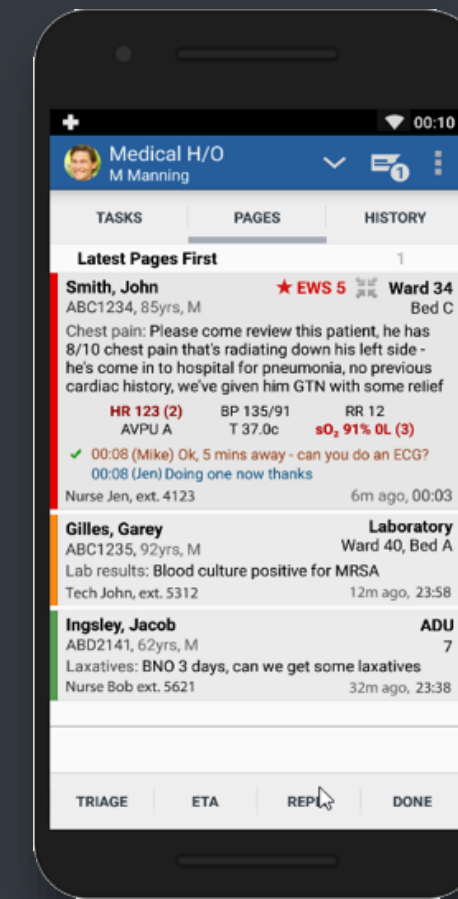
+ 00:10

Medical H/O
M Manning

1

TASKS PAGES HISTORY

Latest Pages First 1

Smith, John ★ EWS 5 Ward 34
ABC1234, 85yrs, M Bed C
Chest pain: Please come review this patient, he has 8/10 chest pain that's radiating down his left side - he's come in to hospital for pneumonia, no previous cardiac history, we've given him GTN with some relief

HR 123 (2) BP 135/91 RR 12
AVPU A T 37.0c $sO_2$ 91% 0L (3)

✓ 00:08 (Mike) Ok, 5 mins away - can you do an ECG?
00:08 (Jen) Doing one now thanks
Nurse Jen, ext. 4123 6m ago, 00:03

Gilles, Garey Laboratory
ABC1235, 92yrs, M Ward 40, Bed A
Lab results: Blood culture positive for MRSA
Tech John, ext. 5312 12m ago, 23:58

Ingsley, Jacob ADU
ABD2141, 62yrs, M 7
Laxatives: BNO 3 days, can we get some laxatives
Nurse Bob ext. 5621 32m ago, 23:38

TRIAGE ETA REPL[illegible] DONE